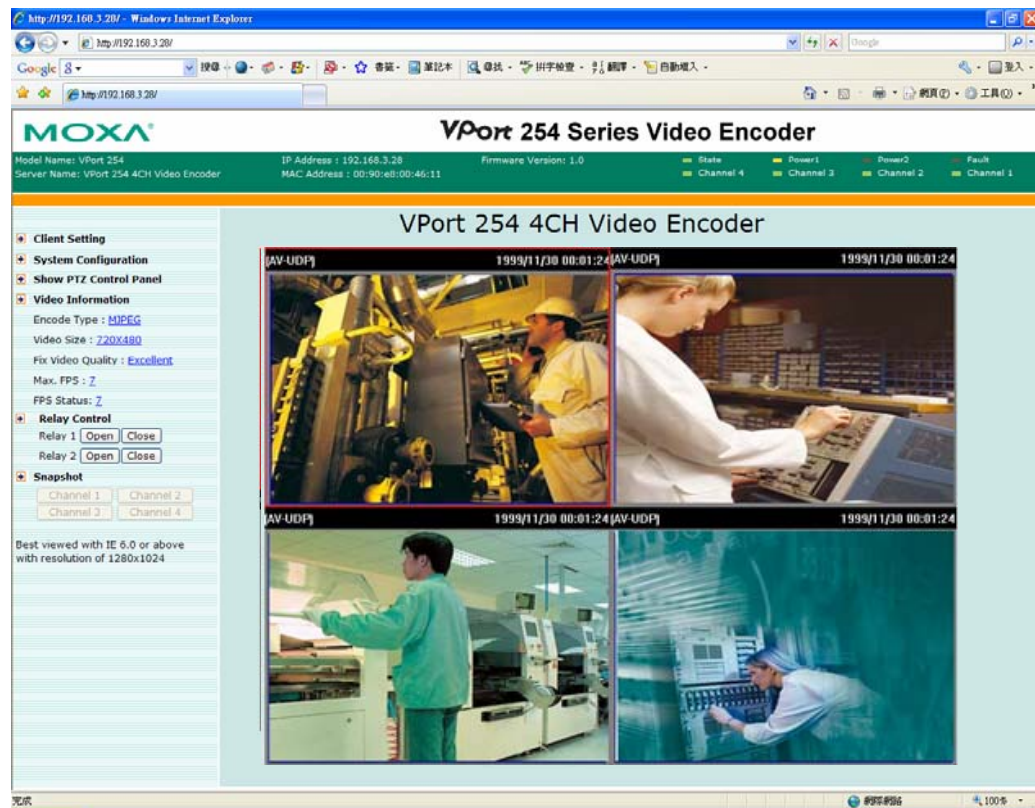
http://192.168.3.28/ - Windows Internet Explorer

http://192.168.3.28/

Google

Google 8 ▾ 搜尋 書籤 筆記本 拼字檢查 翻譯 自動填入

登入

http://192.168.3.28/

網頁(P) 工具(O)

MOXA

VPort 254 Series Video Encoder

Model Name: VPort 254
Server Name: VPort 254 4CH Video Encoder

IP Address : 192.168.3.28
MAC Address : 00:90:e8:00:46:11

Firmware Version: 1.0

State
Channel 4
Power1
Channel 3
Power2
Channel 2
Fault
Channel 1

VPort 254 4CH Video Encoder

Client Setting
System Configuration
Show PTZ Control Panel
Video Information
Encode Type : MJPEG
Video Size : 720X480
Fix Video Quality : Excellent
Max. FPS : 7
FPS Status: 7
Relay Control
Relay 1 Open Close
Relay 2 Open Close
Snapshot
Channel 1 Channel 2
Channel 3 Channel 4

Best viewed with IE 6.0 or above with resolution of 1280x1024

[AV-UDP] 1999/11/30 00:01:24
[AV-UDP] 1999/11/30 00:01:24
[AV-UDP] 1999/11/30 00:01:24
[AV-UDP] 1999/11/30 00:01:24

完成

網際網路

100%